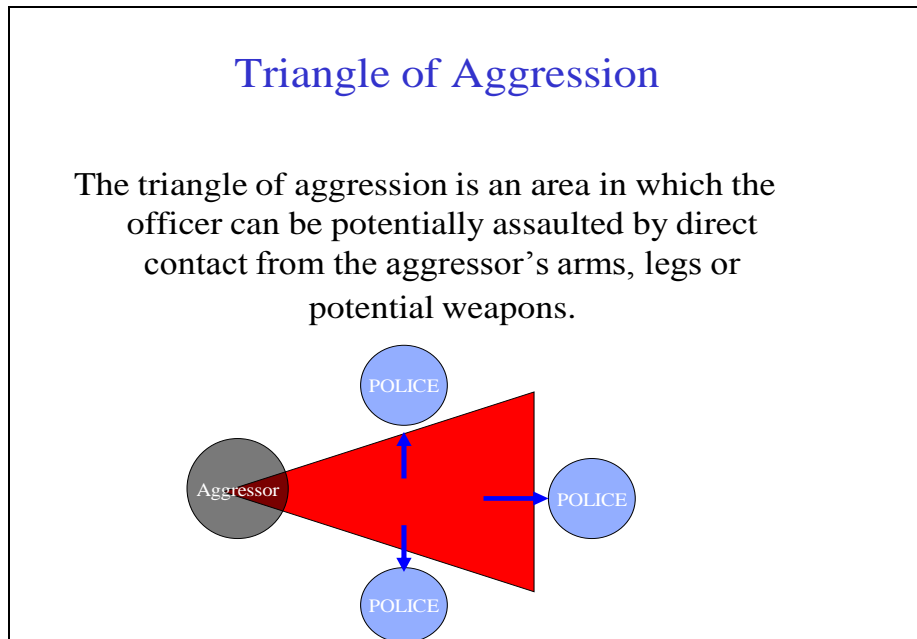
Triangle of Aggression

The triangle of aggression is an area in which the officer can be potentially assaulted by direct contact from the aggressor’s arms, legs or potential weapons.

POLICE

Aggressor

POLICE

POLICE